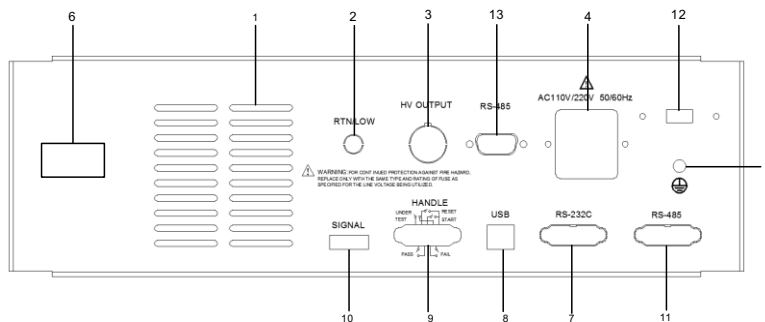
6
1
2
3
13
4
12

RTN/LOW
HV OUTPUT
RS-485
AC110V/220V 50/60Hz

WARNING: FOR CONTINUED PROTECTION AGAINST FIRE HAZARD, REPLACE ONLY WITH THE SAME TYPE AND RATING OF FUSE AS SPECIFIED FOR THE LINE VOLTAGE BEING UTILIZED.

HANDLE
UNDER TEST
RESET
START
PASS
FAIL
SIGNAL
USB
RS-232C
RS-485

10
9
8
7
11